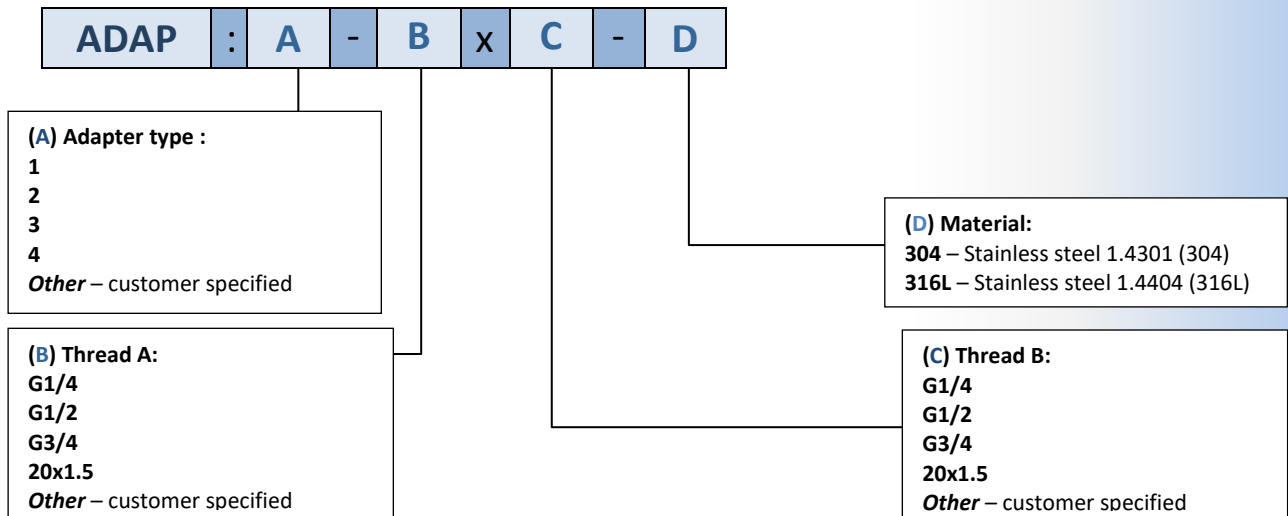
| ADAP | : | A | - | B | x | C | - | D |
|---|---|---|---|---|---|---|---|---|

(A) Adapter type :
1
2
3
4
Other – customer specified

(B) Thread A:
G1/4
G1/2
G3/4
20x1.5
Other – customer specified

(D) Material:
304 – Stainless steel 1.4301 (304)
316L – Stainless steel 1.4404 (316L)

(C) Thread B:
G1/4
G1/2
G3/4
20x1.5
Other – customer specified